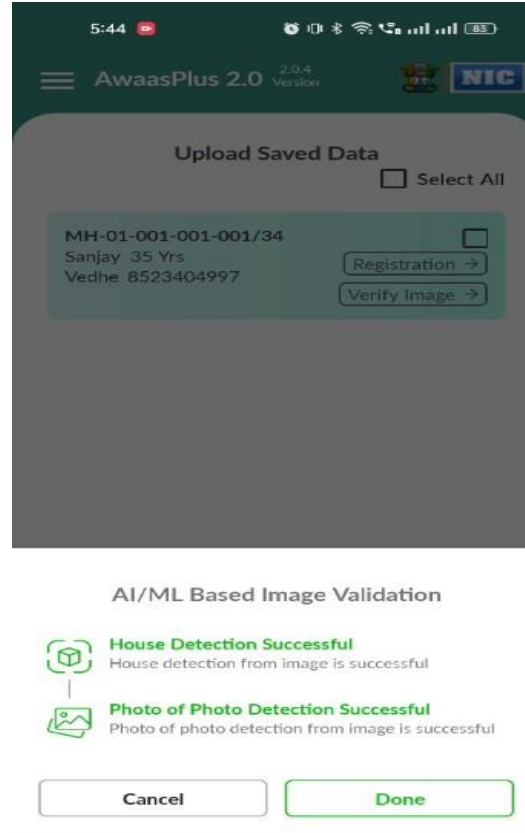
5:44 83

AwaasPlus 2.0 2.0.4 Version NIC

Upload Saved Data

Select All

MH-01-001-001-001/34
Sanjay 35 Yrs
Vedhe 8523404997

Registration →

Verify Image →

AI/ML Based Image Validation

House Detection Successful
House detection from image is successful

Photo of Photo Detection Successful
Photo of photo detection from image is successful

Cancel

Done